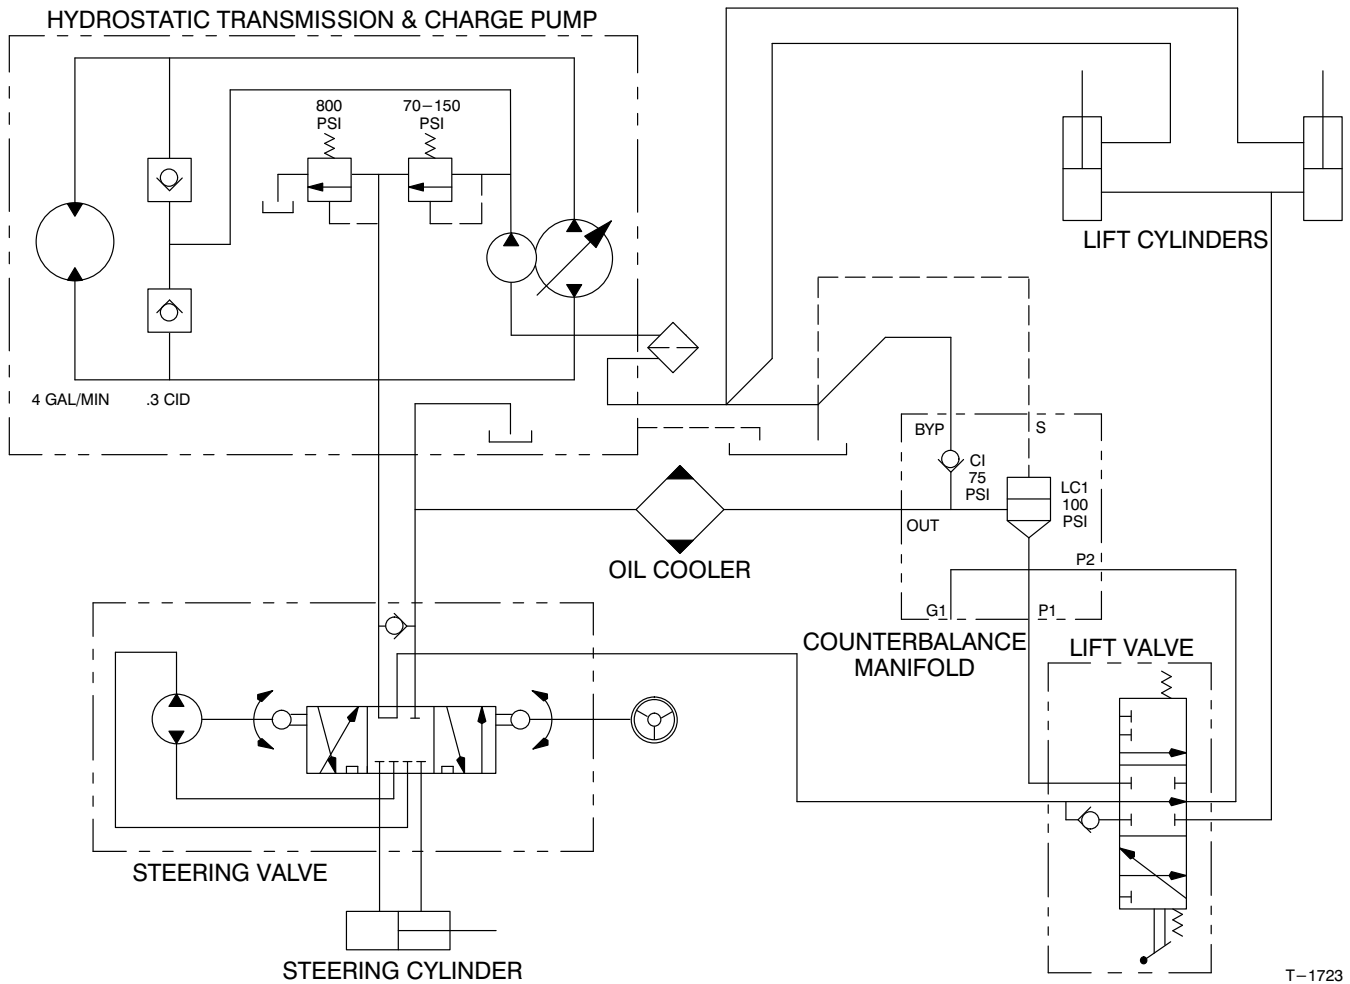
HYDROSTATIC TRANSMISSION & CHARGE PUMP

800 PSI

70−150 PSI

4 GAL/MIN

.3 CID

LIFT CYLINDERS

BYP

S

CI 75 PSI

LC1 100 PSI

OUT

OIL COOLER

P2

G1

P1

COUNTERBALANCE MANIFOLD

LIFT VALVE

STEERING VALVE

STEERING CYLINDER

T−1723